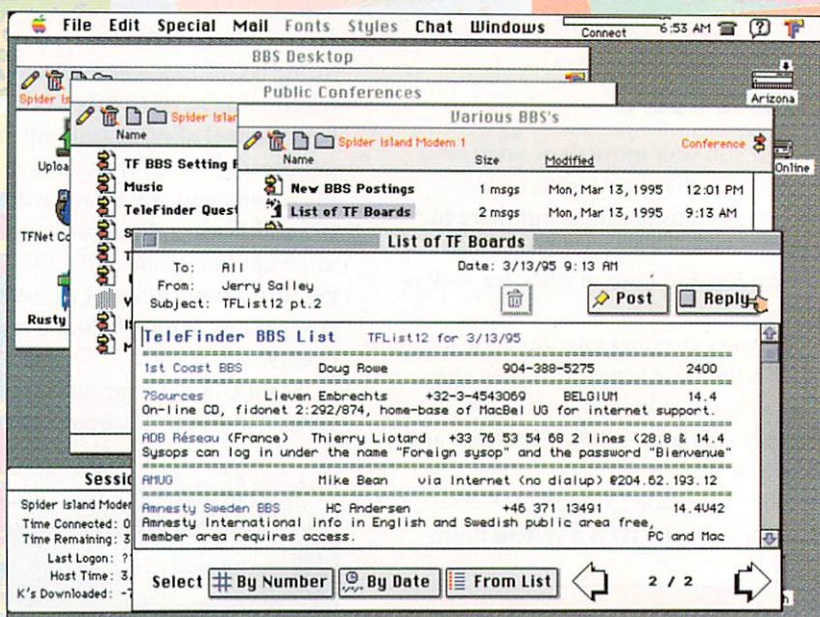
File Edit Special Mail Fonts Styles Chat Windows Connect 6:53 AM ? TF

BBS Desktop

Spider Is

Arizona

Public Conferences

Spider Islan

Name

Various BBS's

Spider Island Modem 1

Conference

Name Size Modified

Online

Uploa

TF BBS Setting F

Music

TeleFinder Quest

New BBS Postings 1 msgs Mon, Mar 13, 1995 12:01 PM

List of TF Boards 2 msgs Mon, Mar 13, 1995 9:13 AM

TFNet Co

List of TF Boards

To: All
From: Jerry Salley
Subject: TFList12 pt.2

Date: 3/13/95 9:13 AM

Post

Reply

Rusty

TeleFinder BBS List TFList12 for 3/13/95

1st Coast BBS Doug Rowe 904-388-5275 2400

7Sources Lieven Embrechts +32-3-4543069 BELGIUM 14.4
On-line CD, fidonet 2:292/874, home-base of MacBel UG for internet support.

ADB Réseau (France) Thierry Liotard +33 76 53 54 68 2 lines (28.8 & 14.4
Sysops can log in under the name "Foreign sysop" and the password "Bienvenue"

AMUG Mike Bean via Internet (no dialup) @204.62.193.12

Amnesty Sweden BBS HC Andersen +46 371 13491 14.4V42
Amnesty International info in English and Swedish public area free,
member area requires access. PC and Mac

Sessi

Spider Island Moder
Time Connected: 0
Time Remaining: 3
Last Logon: ?
Host Time: 3.
K's Downloaded: -

Select By Number By Date From List 2 / 2